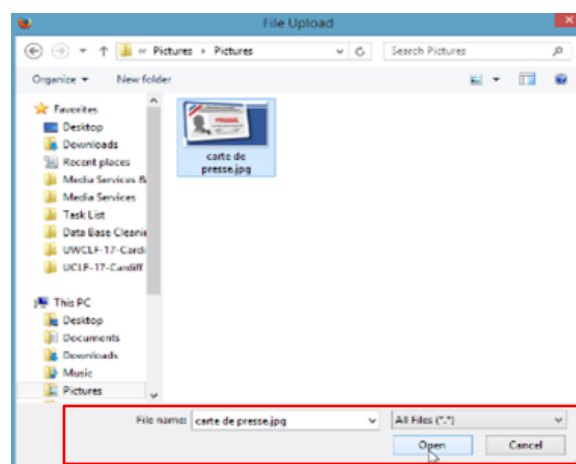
File Upload

« Pictures › Pictures

Search Pictures

Organize ▾ New folder

Favorites
Desktop
Downloads
Recent places
Media Services &
Media Services
Task List
Data Base Cleani
UWCLF-17-Cardi
UCLF-17-Cardiff

This PC
Desktop
Documents
Downloads
Music
Pictures

PRESSE

carte de presse.jpg

File name: carte de presse.jpg

All Files (*.*)

Open

Cancel